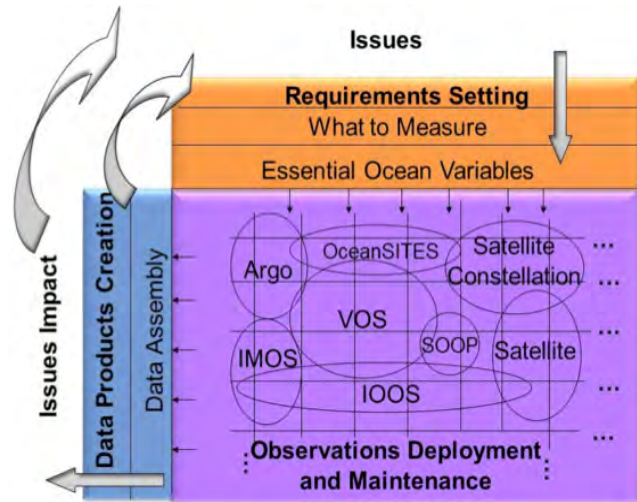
Issues

Requirements Setting

What to Measure

Essential Ocean Variables

Issues Impact

Data Products Creation

Data Assembly

Argo

OceanSITES

Satellite Constellation

...

...

VOS

...

IMOS

SOOP

Satellite

...

IOOS

...

...

Observations Deployment and Maintenance

...

...